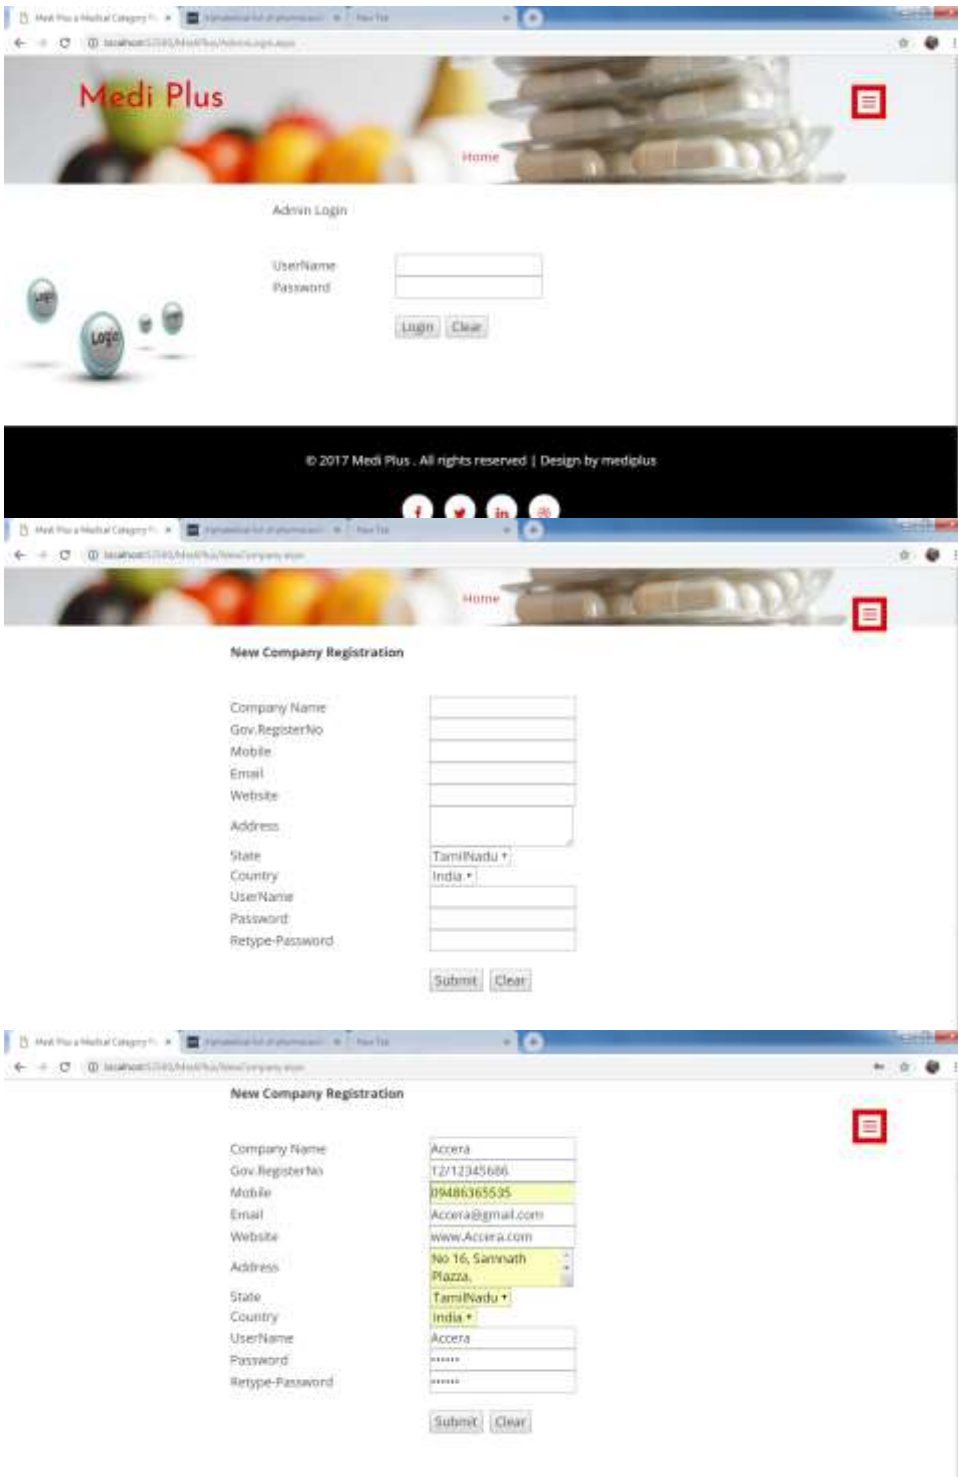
Medi Plus a Medical Category | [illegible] | New Tab

localhost:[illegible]/MediPlus/AdminLogin.aspx

Medi Plus

Home

Admin Login

UserName
Password

Login Clear

© 2017 Medi Plus . All rights reserved | Design by mediplus

Medi Plus a Medical Category | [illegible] | New Tab

localhost:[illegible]/MediPlus/NewCompany.aspx

Home

New Company Registration

Company Name
Gov.RegisterNo
Mobile
Email
Website
Address
State TamilNadu
Country India
UserName
Password
Retype-Password

Submit Clear

Medi Plus a Medical Category | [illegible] | New Tab

localhost:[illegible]/MediPlus/NewCompany.aspx

New Company Registration

Company Name Accera
Gov.RegisterNo 12/12345686
Mobile 09486365535
Email Accera@gmail.com
Website www.Accera.com
Address No 16, Samnath Plazza,
State TamilNadu
Country India
UserName Accera
Password ••••••
Retype-Password ••••••

Submit Clear